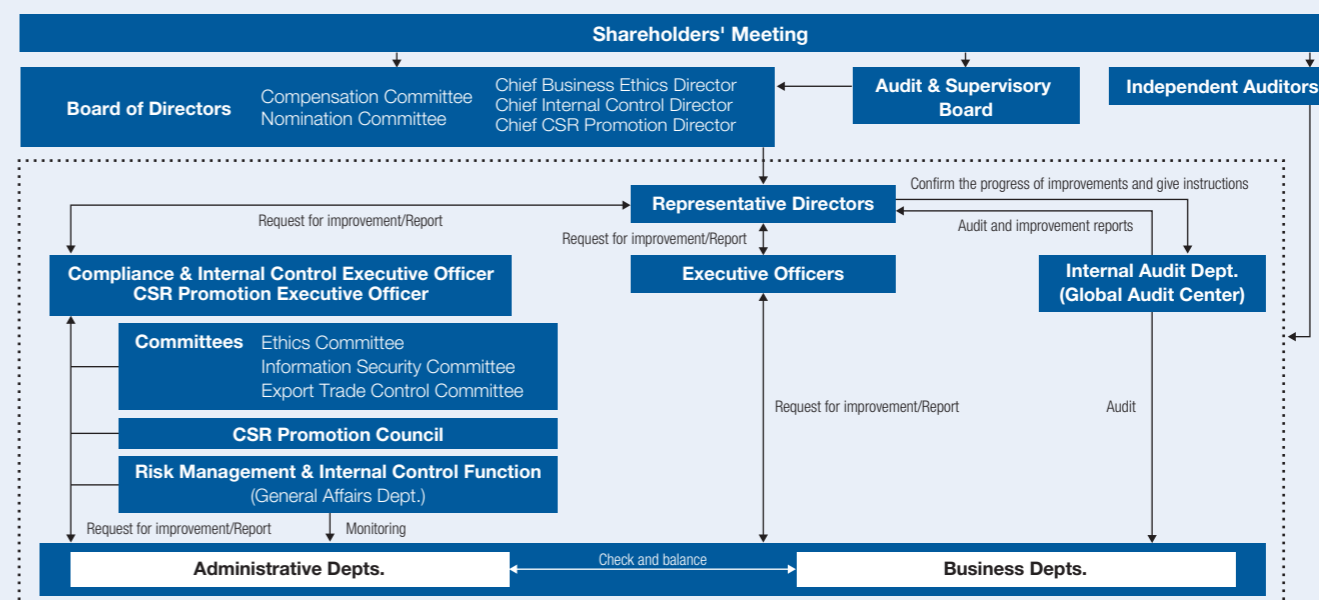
Shareholders' Meeting

Board of Directors

Compensation Committee
Nomination Committee

Chief Business Ethics Director
Chief Internal Control Director
Chief CSR Promotion Director

Audit & Supervisory Board

Independent Auditors

Representative Directors

Confirm the progress of improvements and give instructions

Request for improvement/Report

Audit and improvement reports

Request for improvement/Report

Compliance & Internal Control Executive Officer
CSR Promotion Executive Officer

Executive Officers

Internal Audit Dept. (Global Audit Center)

Committees

Ethics Committee
Information Security Committee
Export Trade Control Committee

Request for improvement/Report

Audit

CSR Promotion Council

Risk Management & Internal Control Function
(General Affairs Dept.)

Request for improvement/Report

Monitoring

Check and balance

Administrative Depts.

Business Depts.